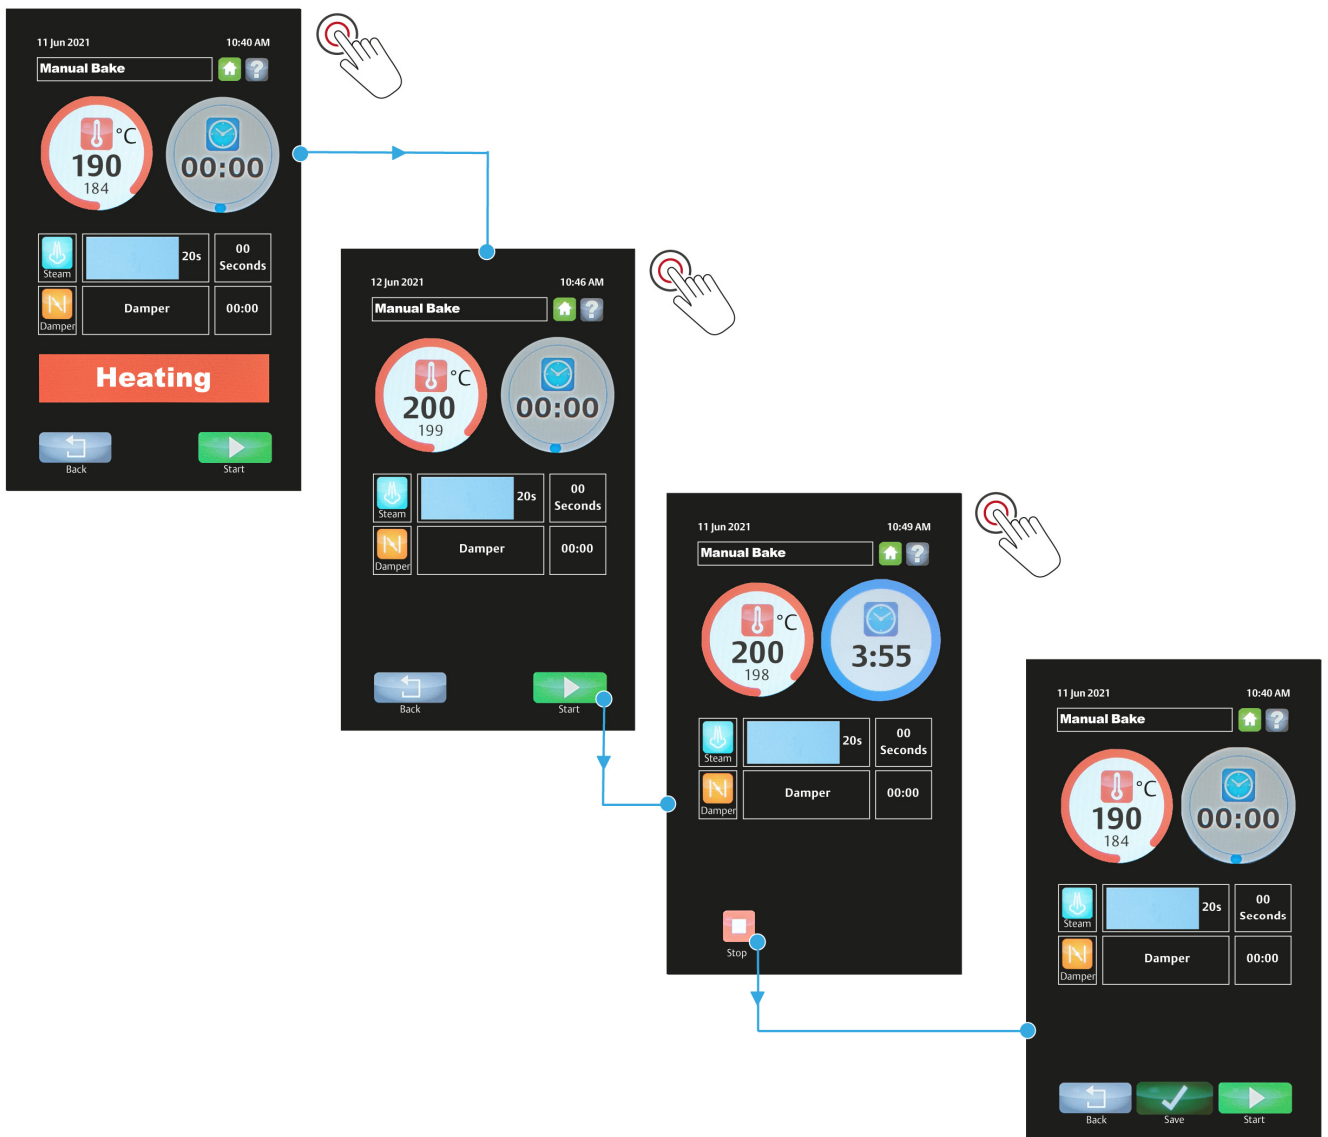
11 Jun 2021 10:40 AM
Manual Bake
°C
190
184
00:00
Steam
20s
00
Seconds
Damper
Damper
00:00
Heating
Back
Start

12 Jun 2021 10:46 AM
Manual Bake
°C
200
199
00:00
Steam
20s
00
Seconds
Damper
Damper
00:00
Back
Start

11 Jun 2021 10:49 AM
Manual Bake
°C
200
198
3:55
Steam
20s
00
Seconds
Damper
Damper
00:00
Stop

11 Jun 2021 10:40 AM
Manual Bake
°C
190
184
00:00
Steam
20s
00
Seconds
Damper
Damper
00:00
Back
Save
Start